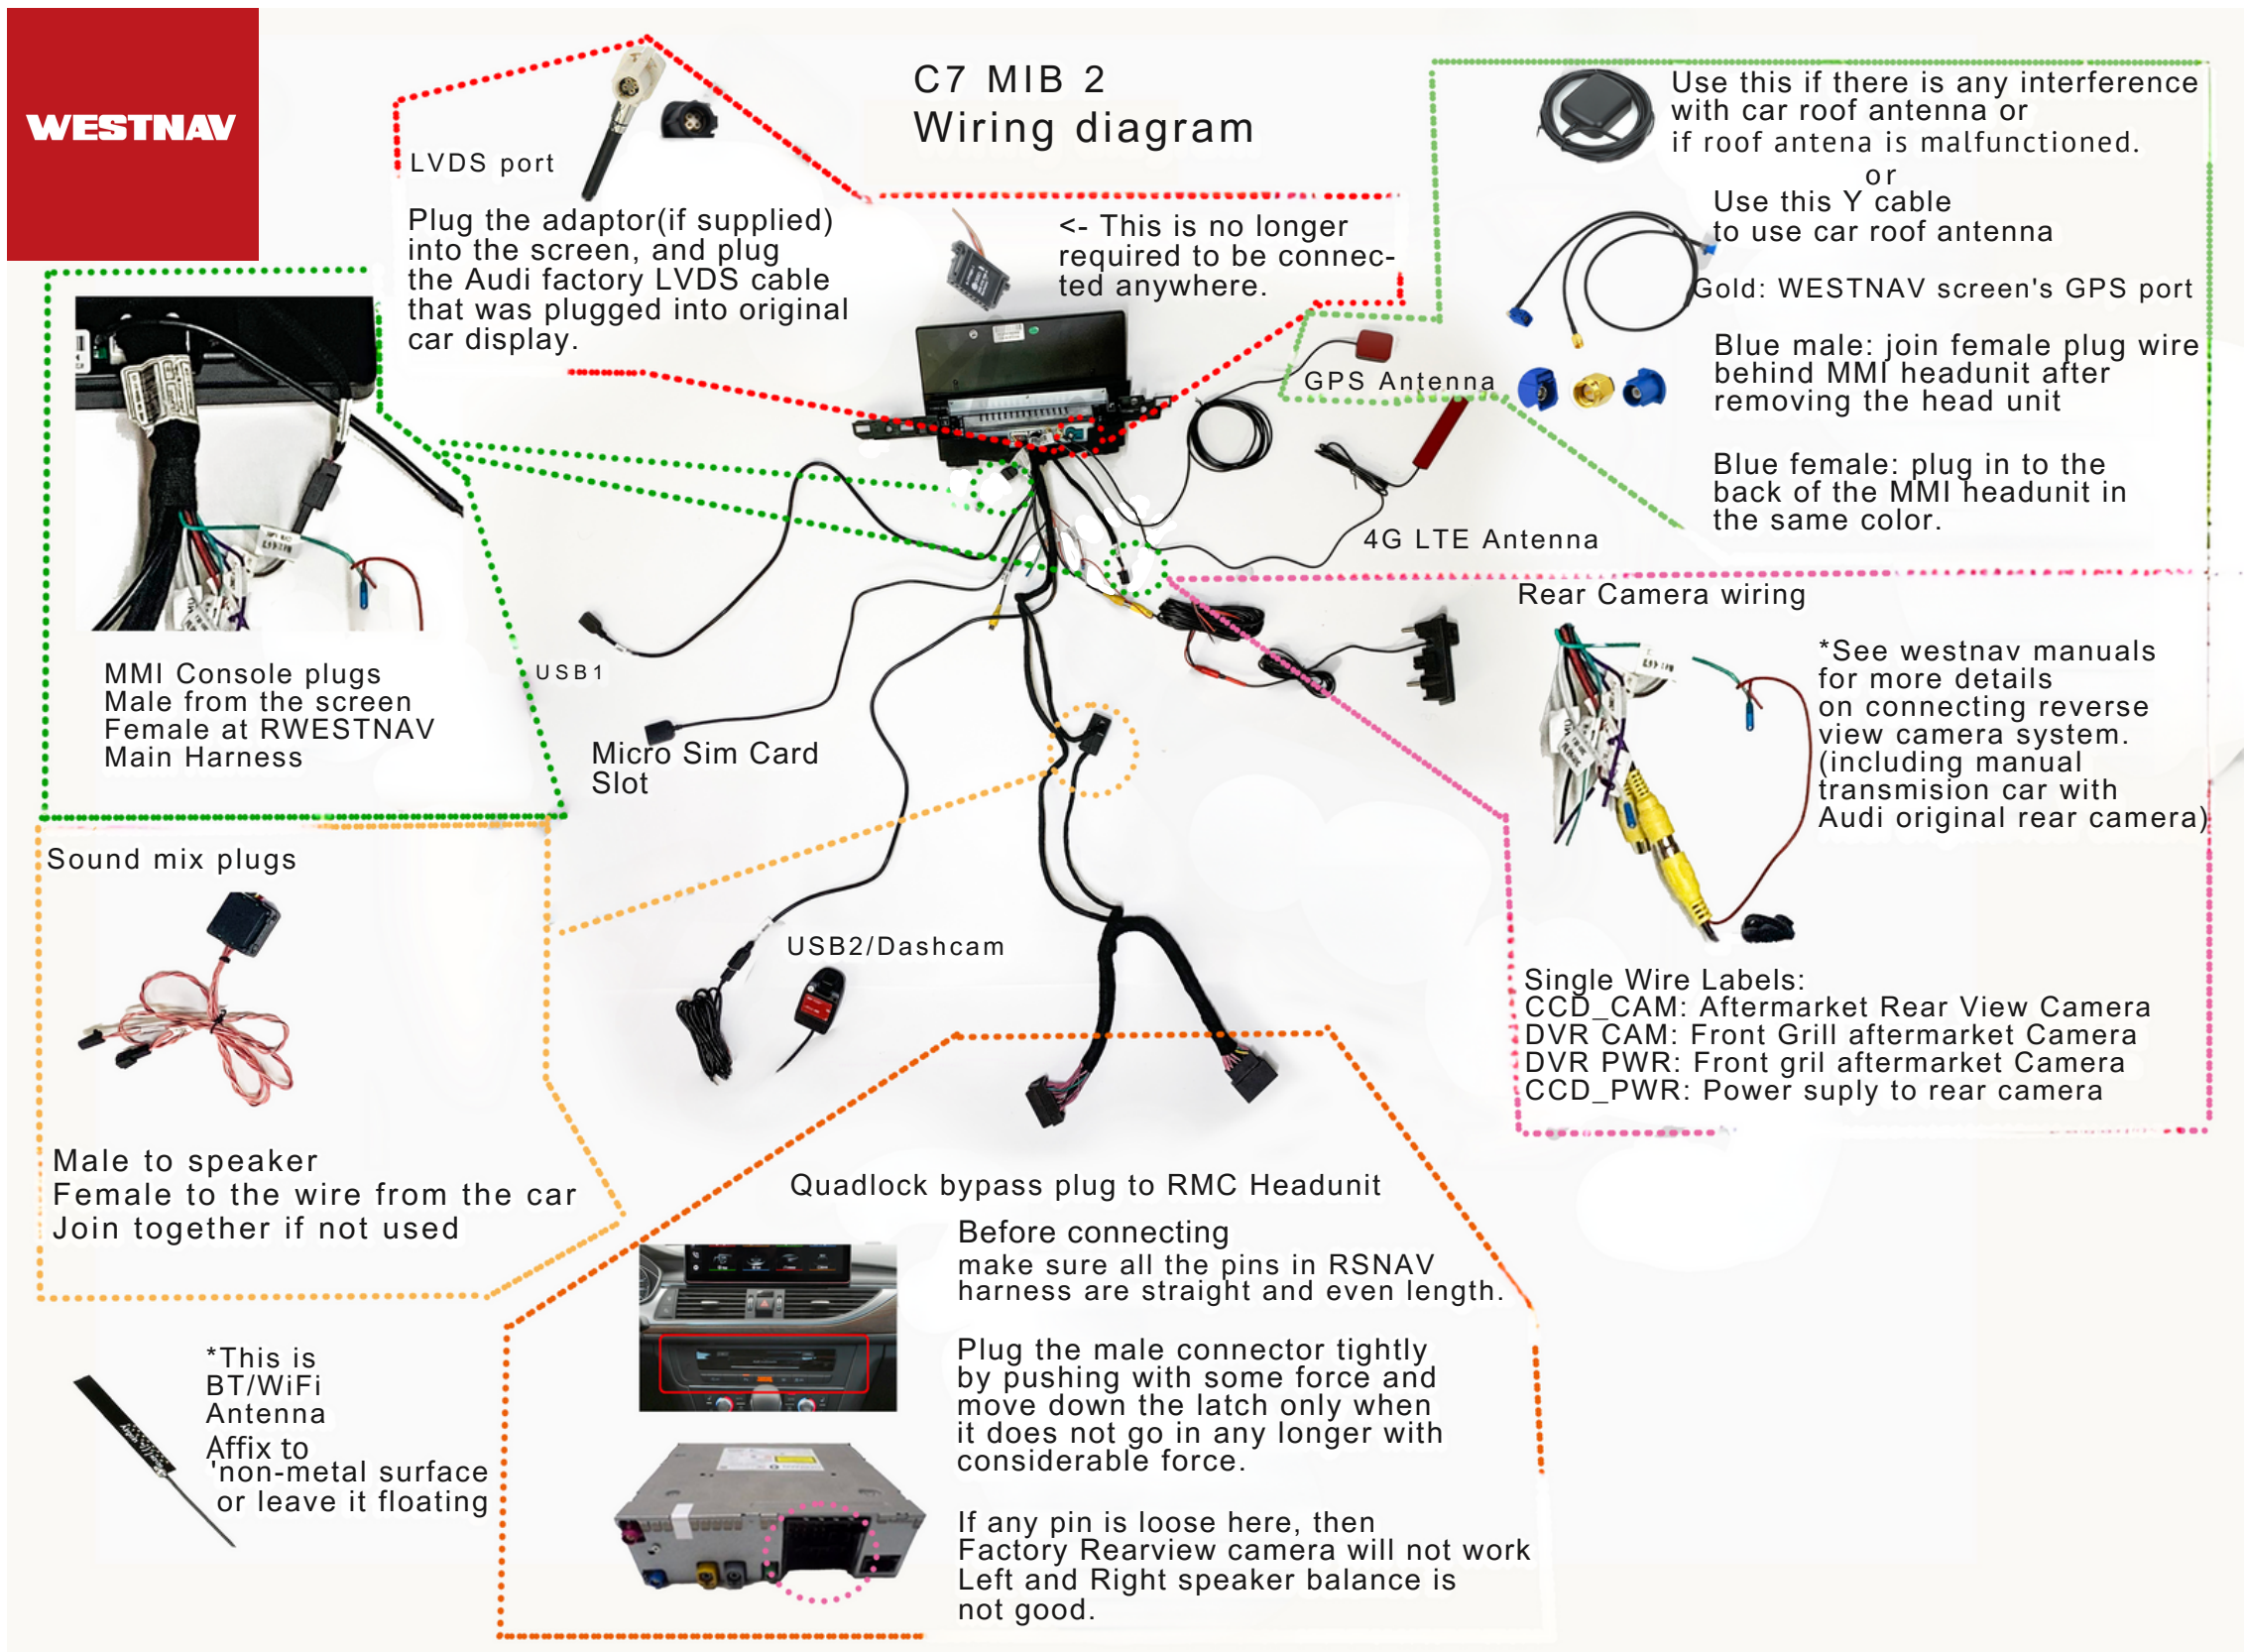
WESTNAV

C7 MIB 2
Wiring diagram

LVDS port

Plug the adaptor(if supplied) into the screen, and plug the Audi factory LVDS cable that was plugged into original car display.

<- This is no longer required to be connected anywhere.

Use this if there is any interference with car roof antenna or if roof antena is malfunctioned.
or
Use this Y cable to use car roof antenna

Gold: WESTNAV screen's GPS port

Blue male: join female plug wire behind MMI headunit after removing the head unit

Blue female: plug in to the back of the MMI headunit in the same color.

GPS Antenna

4G LTE Antenna

MMI Console plugs
Male from the screen
Female at RWESTNAV
Main Harness

USB1

Micro Sim Card Slot

Rear Camera wiring

*See westnav manuals for more details on connecting reverse view camera system. (including manual transmision car with Audi original rear camera)

Sound mix plugs

USB2/Dashcam

Single Wire Labels:
CCD_CAM: Aftermarket Rear View Camera
DVR CAM: Front Grill aftermarket Camera
DVR PWR: Front gril aftermarket Camera
CCD_PWR: Power suply to rear camera

Male to speaker
Female to the wire from the car
Join together if not used

Quadlock bypass plug to RMC Headunit

Before connecting
make sure all the pins in RSNAV harness are straight and even length.

Plug the male connector tightly by pushing with some force and move down the latch only when it does not go in any longer with considerable force.

If any pin is loose here, then Factory Rearview camera will not work Left and Right speaker balance is not good.

*This is BT/WiFi Antenna
Affix to 'non-metal surface or leave it floating